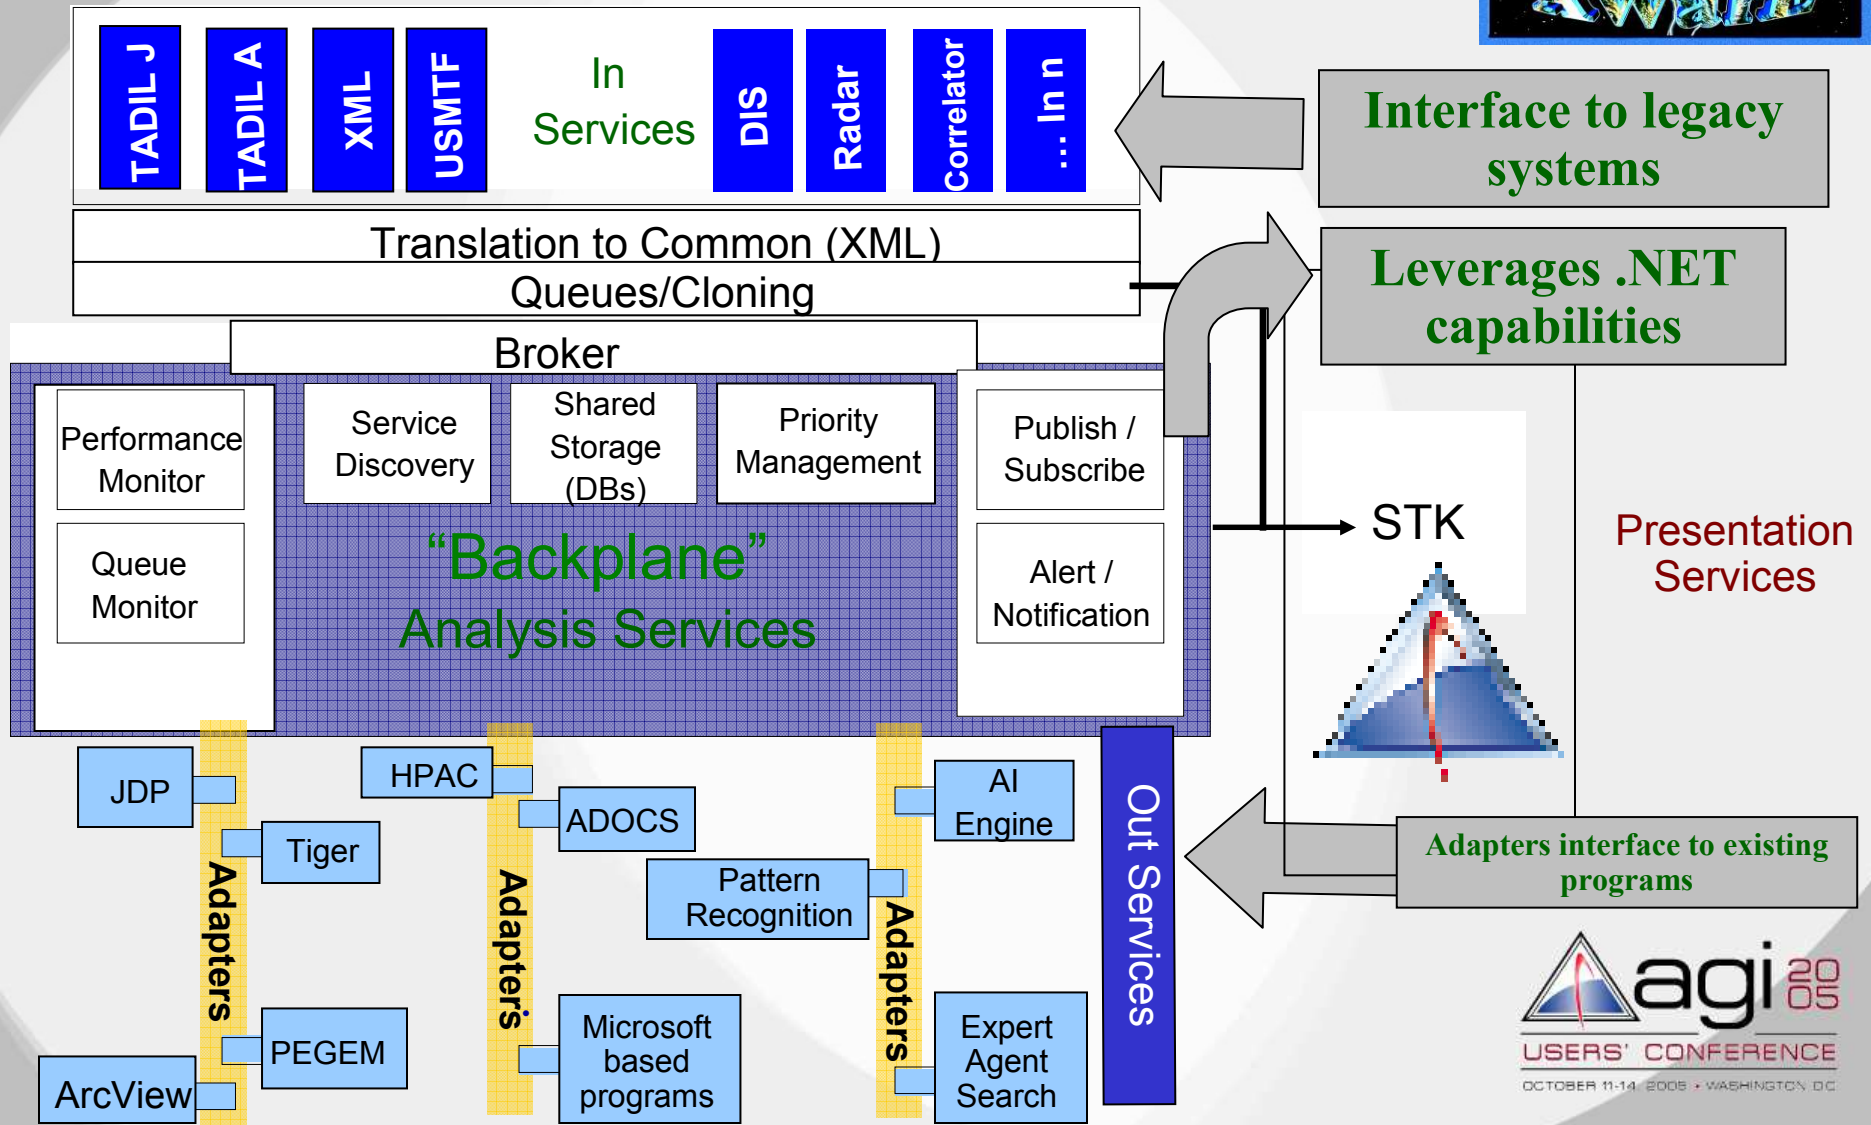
TADIL J
TADIL A
XML
USMTF
In Services
DIS
Radar
Correlator
... In n

Interface to legacy systems

Translation to Common (XML)
Queues/Cloning

Leverages .NET capabilities

Broker

Performance Monitor
Queue Monitor
Service Discovery
Shared Storage (DBs)
Priority Management
Publish / Subscribe
Alert / Notification

"Backplane"
Analysis Services

STK

Presentation Services

JDP
Tiger
PEGEM
ArcView
Adapters
HPAC
ADOCS
Pattern Recognition
Microsoft based programs
Adapters
AI Engine
Expert Agent Search
Adapters
Out Services

Adapters interface to existing programs

agi 2005
USERS' CONFERENCE
OCTOBER 11-14 2005 • WASHINGTON DC